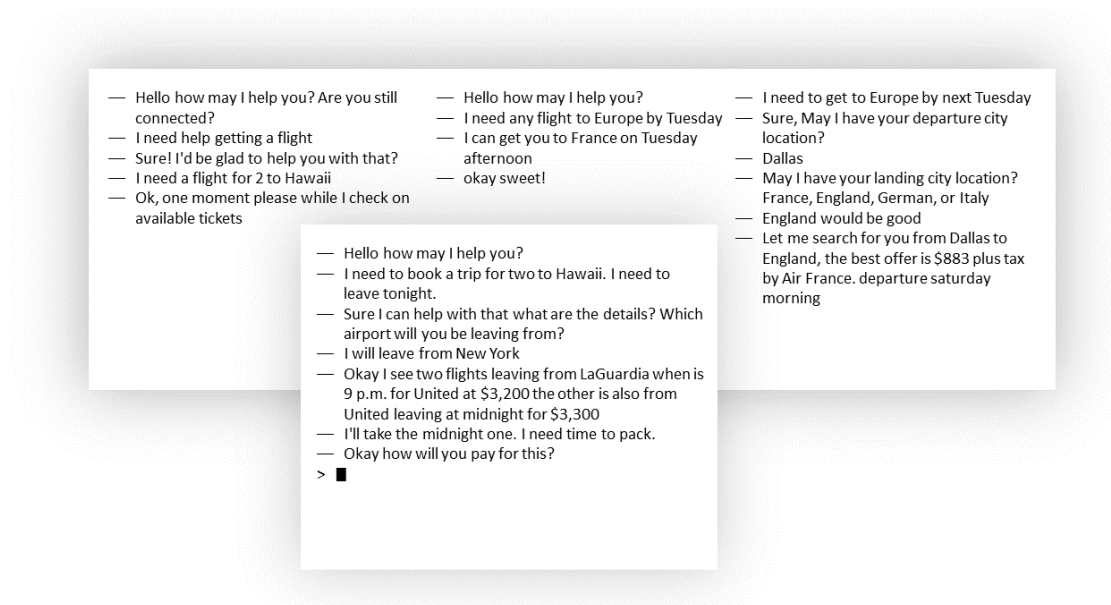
— Hello how may I help you? Are you still connected?
— I need help getting a flight
— Sure! I'd be glad to help you with that?
— I need a flight for 2 to Hawaii
— Ok, one moment please while I check on available tickets

— Hello how may I help you?
— I need any flight to Europe by Tuesday
— I can get you to France on Tuesday afternoon
— okay sweet!

— I need to get to Europe by next Tuesday
— Sure, May I have your departure city location?
— Dallas
— May I have your landing city location? France, England, German, or Italy
— England would be good
— Let me search for you from Dallas to England, the best offer is $883 plus tax by Air France. departure saturday morning

— Hello how may I help you?
— I need to book a trip for two to Hawaii. I need to leave tonight.
— Sure I can help with that what are the details? Which airport will you be leaving from?
— I will leave from New York
— Okay I see two flights leaving from LaGuardia when is 9 p.m. for United at $3,200 the other is also from United leaving at midnight for $3,300
— I'll take the midnight one. I need time to pack.
— Okay how will you pay for this?
>